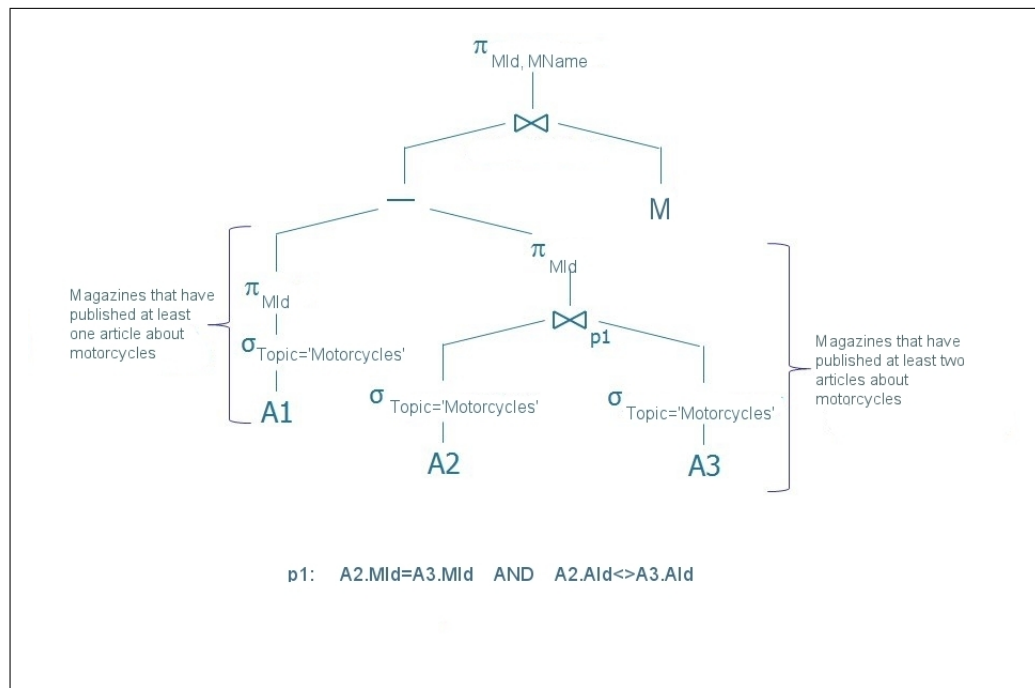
$\pi_{MId, MName}$

$\bowtie$

—

M

Magazines that have published at least one article about motorcycles

$\pi_{MId}$

$\sigma_{Topic='Motorcycles'}$

A1

$\pi_{MId}$

$\bowtie_{p1}$

$\sigma_{Topic='Motorcycles'}$

A2

$\sigma_{Topic='Motorcycles'}$

A3

Magazines that have published at least two articles about motorcycles

p1: A2.MId=A3.MId AND A2.AId<>A3.AId